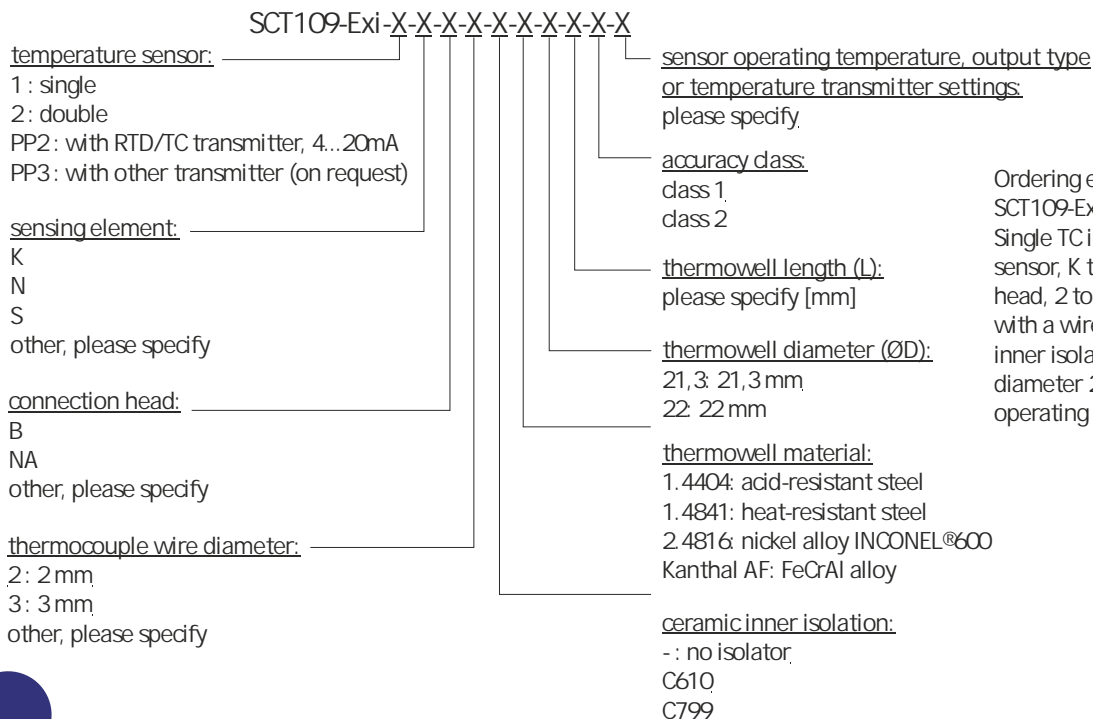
SCT109-Exi-X-X-X-X-X-X-X-X-X-X

temperature sensor:
1 : single
2 : double
PP2 : with RTD/TC transmitter, 4...20mA
PP3 : with other transmitter (on request)

sensing element:
K
N
S
other, please specify

connection head:
B
NA
other, please specify

thermocouple wire diameter:
2 : 2 mm
3 : 3 mm
other, please specify

sensor operating temperature, output type or temperature transmitter settings:
please specify

accuracy class:
class 1
class 2

thermowell length (L):
please specify [mm]

thermowell diameter (ØD):
21,3: 21,3 mm
22: 22 mm

thermowell material:
1.4404: acid-resistant steel
1.4841: heat-resistant steel
2.4816: nickel alloy INCONEL®600
Kanthal AF: FeCrAl alloy

ceramic inner isolation:
- : no isolator
C610
C799

Ordering e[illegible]
SCT109-Ex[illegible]
Single TC i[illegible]
sensor, K t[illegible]
head, 2 to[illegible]
with a wir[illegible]
inner isola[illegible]
diameter 2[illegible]
operating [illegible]